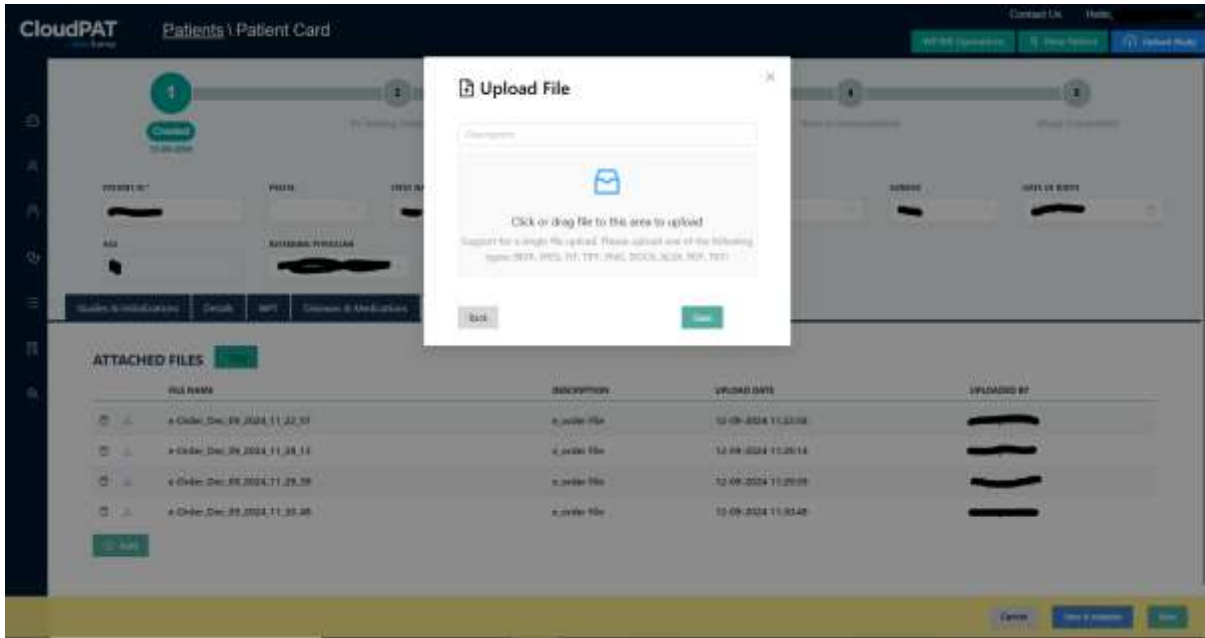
CloudPAT

Patients \ Patient Card

Contact Us Hello,

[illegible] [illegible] Upload Study

1
Created
12-09-2024

2 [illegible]
4 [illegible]
5 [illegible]

PATIENT ID*
PREFIX
FIRST NA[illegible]
SURNAME
DATE OF BIRTH
AGE
REFERRING PHYSICIAN

Studies & Initializations | Details | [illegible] | Diseases & Medications

ATTACHED FILES

| | FILE NAME | DESCRIPTION | UPLOAD DATE | UPLOADED BY |
|---|---|---|---|---|
| | e-Order_Dec_09_2024_11_22_57 | e_order file | 12-09-2024 11:23:08 | |
| | e-Order_Dec_09_2024_11_28_13 | e_order file | 12-09-2024 11:28:14 | |
| | e-Order_Dec_09_2024_11_29_59 | e_order file | 12-09-2024 11:29:59 | |
| | e-Order_Dec_09_2024_11_33_48 | e_order file | 12-09-2024 11:33:48 | |

Add

Upload File

Description

Click or drag file to this area to upload

Support for a single file upload. Please upload one of the following types: BMP, JPEG, TIF, TIFF, PNG, DOCX, XLSX, PDF, TXT

Back

Save

Cancel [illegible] Save